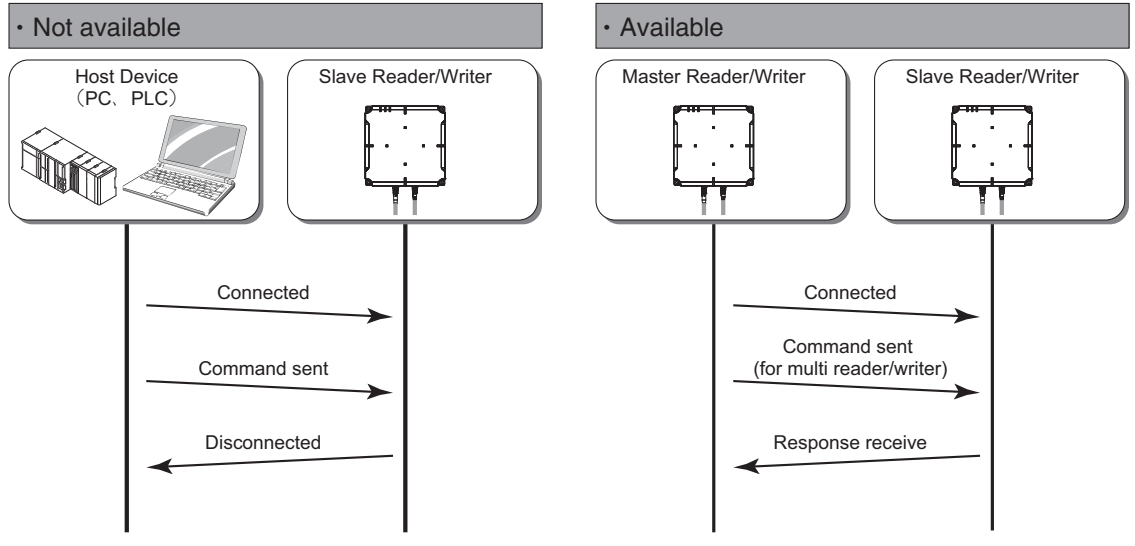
・Not available

Host Device
（PC、PLC）

Slave Reader/Writer

Connected

Command sent

Disconnected

・Available

Master Reader/Writer

Slave Reader/Writer

Connected

Command sent
(for multi reader/writer)

Response receive